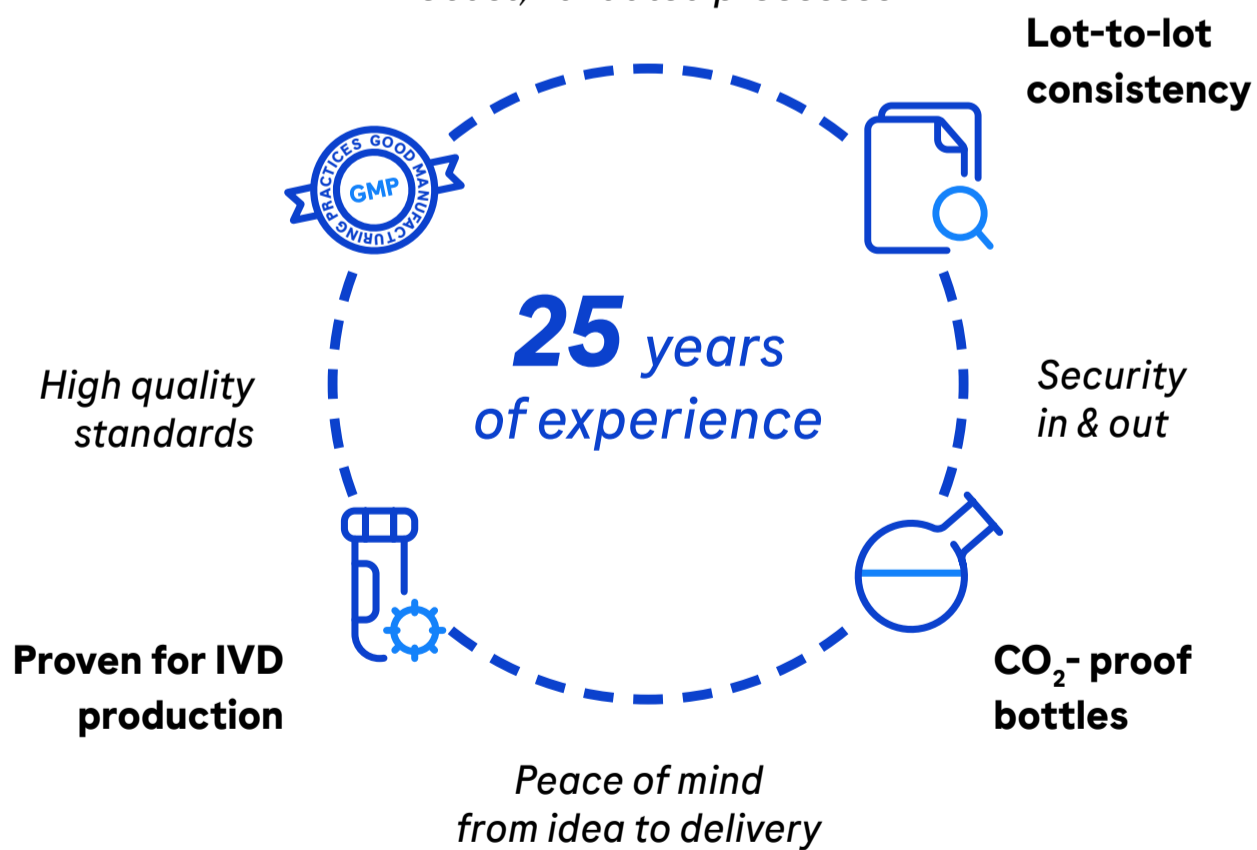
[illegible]

Lot-to-lot consistency

PRACTICES GOOD MANUFACTURING
GMP

25 years of experience

High quality standards

Security in & out

Proven for IVD production

$CO_2$- proof bottles

Peace of mind from idea to delivery